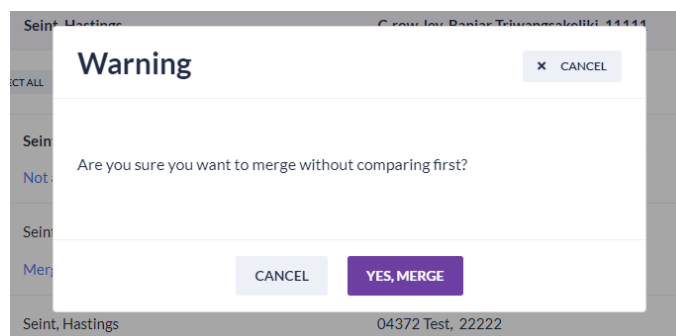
Seint, Hastings
C row Jov Panjar Triwangsakoliki 11111
ECT ALL
Seint
Not
Seint
Merg

Warning
× CANCEL

Are you sure you want to merge without comparing first?

CANCEL
YES, MERGE

Seint, Hastings
04372 Test, 22222